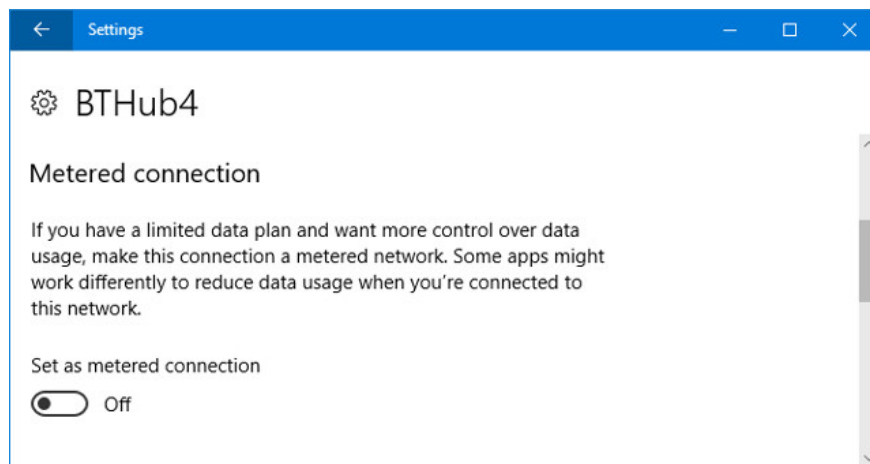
Settings

BTHub4

Metered connection

If you have a limited data plan and want more control over data usage, make this connection a metered network. Some apps might work differently to reduce data usage when you're connected to this network.

Set as metered connection

Off